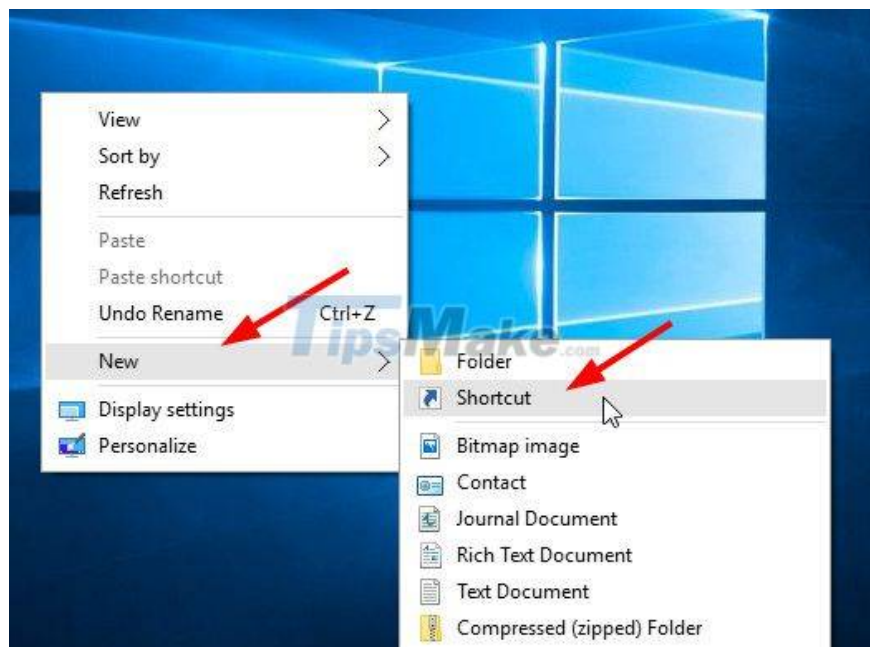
View
Sort by
Refresh
Paste
Paste shortcut
Undo Rename Ctrl+Z
New
Display settings
Personalize

Folder
Shortcut
Bitmap image
Contact
Journal Document
Rich Text Document
Text Document
Compressed (zipped) Folder

TipsMake.com